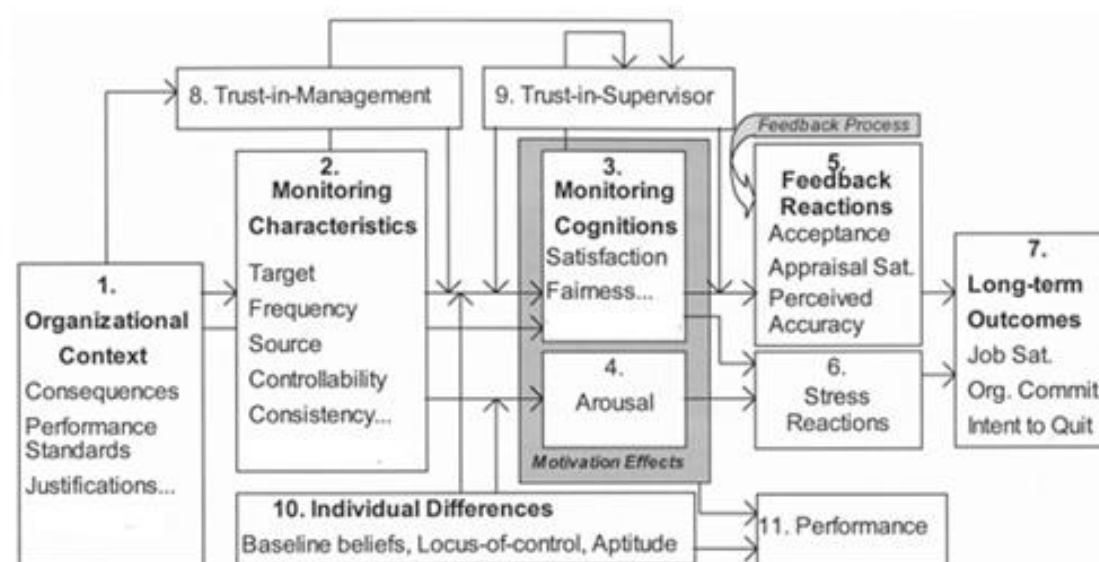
8. Trust-in-Management

9. Trust-in-Supervisor

Feedback Process

1. Organizational Context
Consequences
Performance Standards
Justifications...

2. Monitoring Characteristics
Target
Frequency
Source
Controllability
Consistency...

3. Monitoring Cognitions
Satisfaction
Fairness...

4. Arousal

Motivation Effects

5. Feedback Reactions
Acceptance
Appraisal Sat.
Perceived Accuracy

6. Stress Reactions

7. Long-term Outcomes
Job Sat.
Org. Commit
Intent to Quit

10. Individual Differences
Baseline beliefs, Locus-of-control, Aptitude

11. Performance